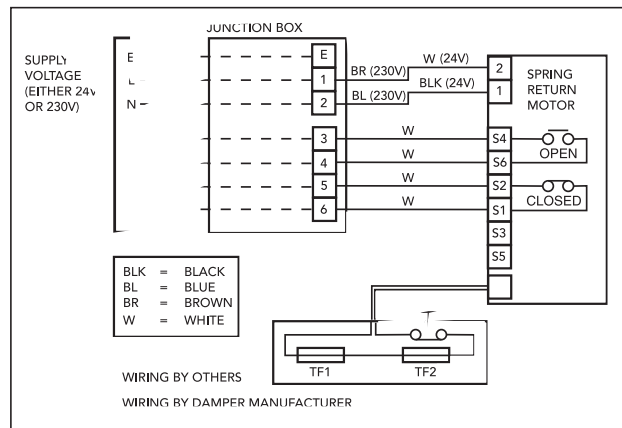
JUNCTION BOX

SUPPLY VOLTAGE (EITHER 24V OR 230V)

E
L
N

E
1
2
3
4
5
6

BR (230V)
W (24V)
BLK (24V)
BL (230V)
W
W
W
W

2
1
SPRING RETURN MOTOR

S4
S6
OPEN
S2
S1
CLOSED
S3
S5

| BLK | = | BLACK |
|---|---|---|
| BL | = | BLUE |
| BR | = | BROWN |
| W | = | WHITE |

T
TF1
TF2

WIRING BY OTHERS

WIRING BY DAMPER MANUFACTURER